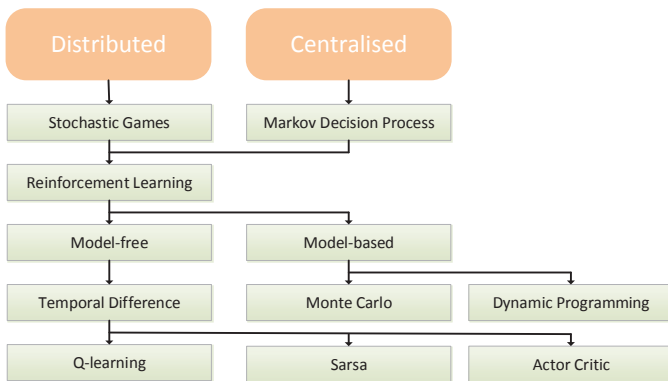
Distributed

Centralised

Stochastic Games

Markov Decision Process

Reinforcement Learning

Model-free

Model-based

Temporal Difference

Monte Carlo

Dynamic Programming

Q-learning

Sarsa

Actor Critic